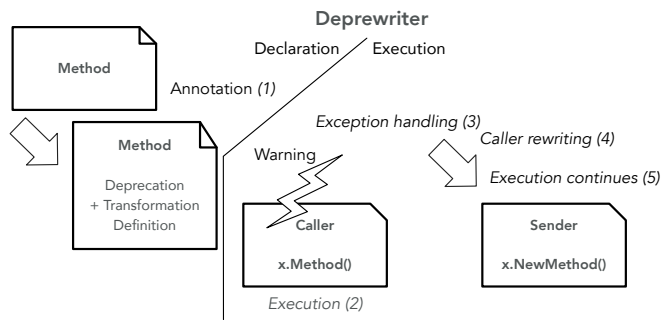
Deprewriter

Declaration

Execution

Method

Annotation (1)

Method

Deprecation + Transformation Definition

Exception handling (3)

Caller rewriting (4)

Warning

Execution continues (5)

Caller

x.Method()

Sender

x.NewMethod()

Execution (2)